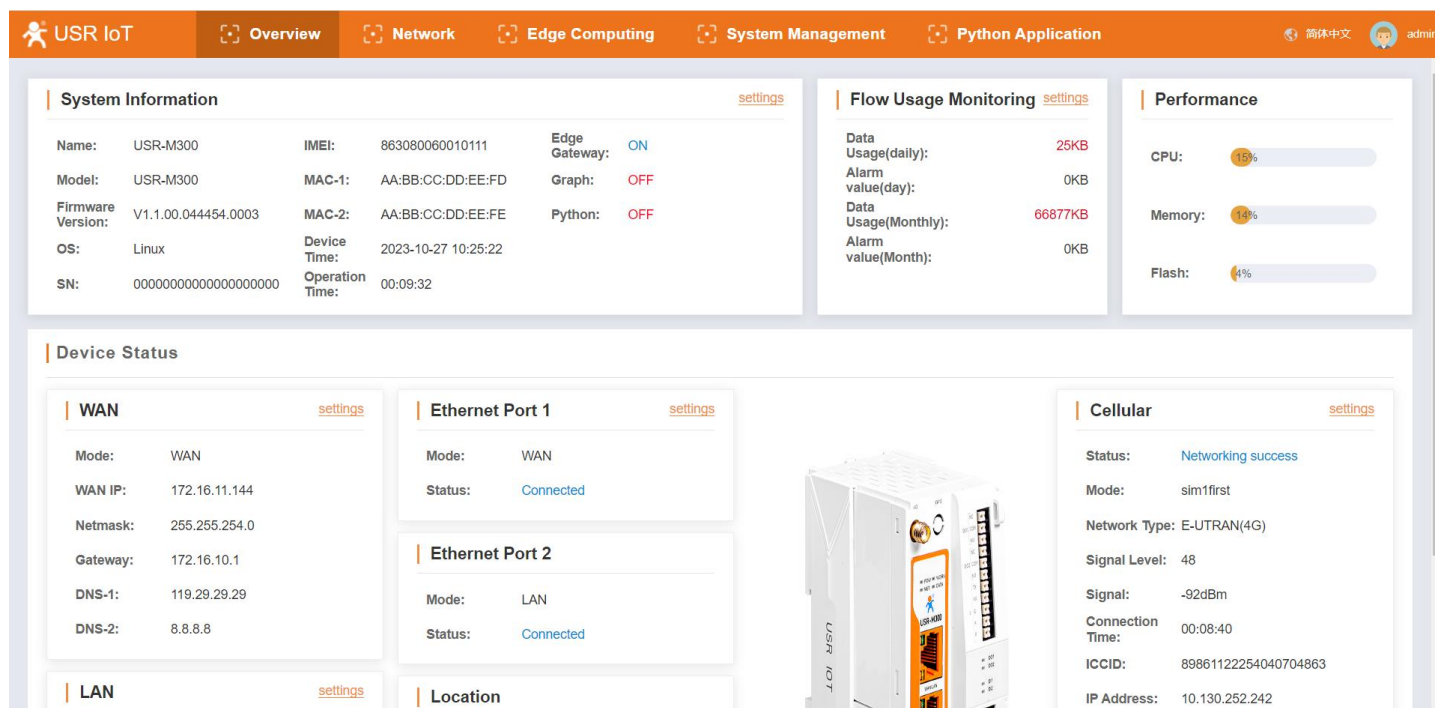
USR IoT
Overview
Network
Edge Computing
System Management
Python Application
简体中文
admi

System Information
settings

| | | | | | |
|---|---|---|---|---|---|
| Name: | USR-M300 | IMEI: | 863080060010111 | Edge Gateway: | ON |
| Model: | USR-M300 | MAC-1: | AA:BB:CC:DD:EE:FD | Graph: | OFF |
| Firmware Version: | V1.1.00.044454.0003 | MAC-2: | AA:BB:CC:DD:EE:FE | Python: | OFF |
| OS: | Linux | Device Time: | 2023-10-27 10:25:22 | | |
| SN: | 00000000000000000000 | Operation Time: | 00:09:32 | | |

Flow Usage Monitoring settings

| | |
|---|---|
| Data Usage(daily): | 25KB |
| Alarm value(day): | 0KB |
| Data Usage(Monthly): | 66877KB |
| Alarm value(Month): | 0KB |

Performance

CPU: 15%
Memory: 14%
Flash: 4%

Device Status

WAN
settings
Mode: WAN
WAN IP: 172.16.11.144
Netmask: 255.255.254.0
Gateway: 172.16.10.1
DNS-1: 119.29.29.29
DNS-2: 8.8.8.8

Ethernet Port 1
settings
Mode: WAN
Status: Connected

Ethernet Port 2
Mode: LAN
Status: Connected

Cellular
settings
Status: Networking success
Mode: sim1first
Network Type: E-UTRAN(4G)
Signal Level: 48
Signal: -92dBm
Connection Time: 00:08:40
ICCID: 89861122254040704863
IP Address: 10.130.252.242

LAN
settings

Location

USR IOT
USR-M300